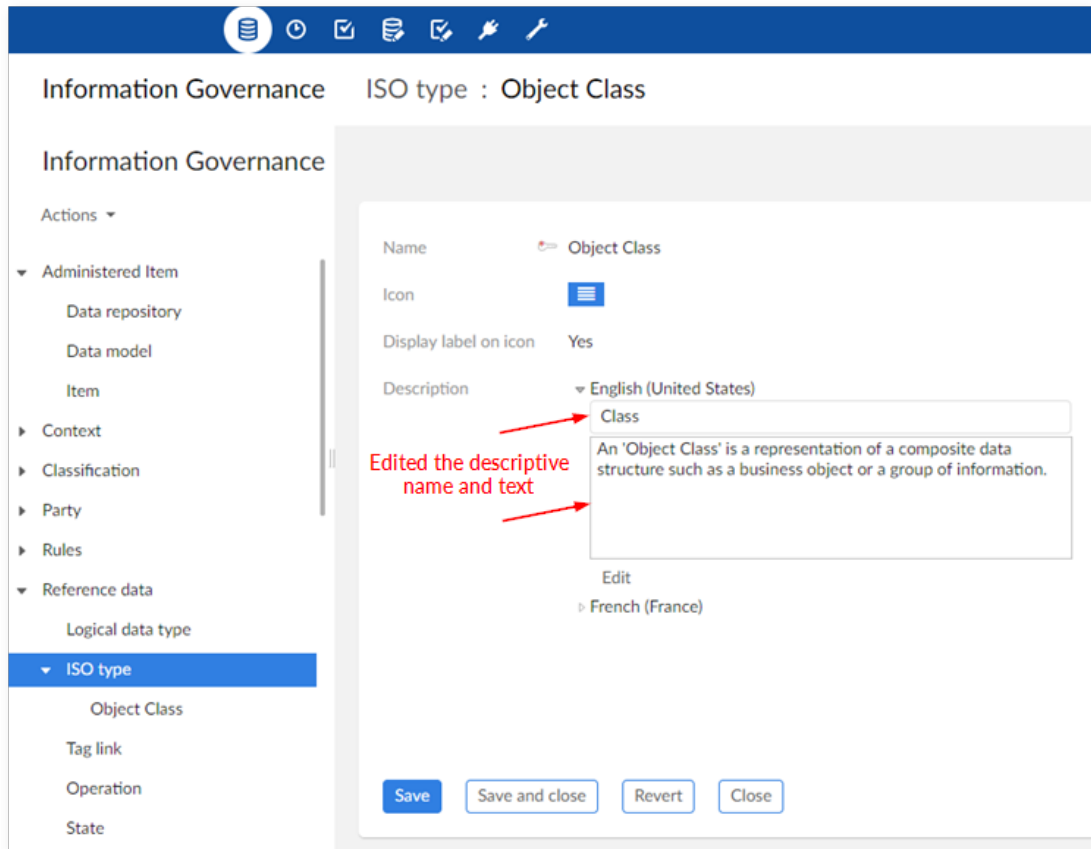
Information Governance

ISO type : Object Class

Information Governance

Actions

Administered Item

Data repository

Data model

Item

Context

Classification

Party

Rules

Reference data

Logical data type

ISO type

Object Class

Tag link

Operation

State

Name
Object Class

Icon

Display label on icon
Yes

Description
English (United States)

Class

An 'Object Class' is a representation of a composite data structure such as a business object or a group of information.

Edited the descriptive name and text

Edit

French (France)

Save
Save and close
Revert
Close